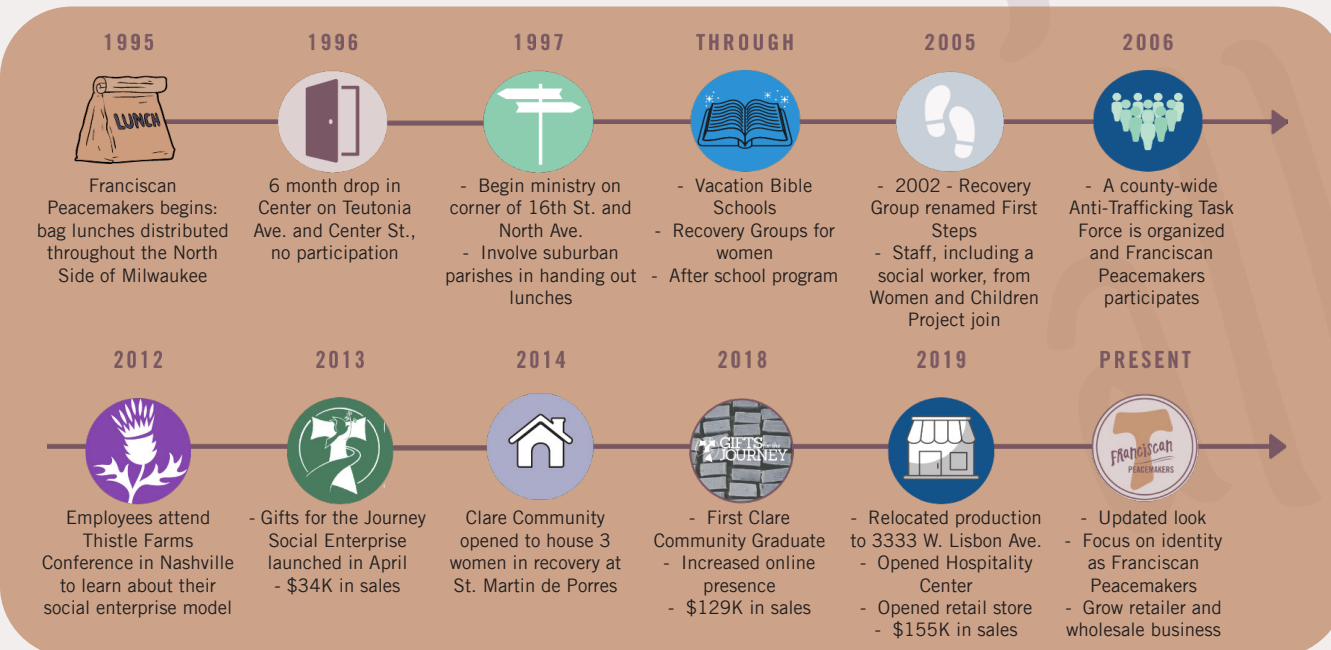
1995

LUNCH

Franciscan Peacemakers begins: bag lunches distributed throughout the North Side of Milwaukee

1996

6 month drop in Center on Teutonia Ave. and Center St., no participation

1997

- Begin ministry on corner of 16th St. and North Ave.
- Involve suburban parishes in handing out lunches

THROUGH

- Vacation Bible Schools
- Recovery Groups for women
- After school program

2005

- 2002 - Recovery Group renamed First Steps
- Staff, including a social worker, from Women and Children Project join

2006

- A county-wide Anti-Trafficking Task Force is organized and Franciscan Peacemakers participates

2012

Employees attend Thistle Farms Conference in Nashville to learn about their social enterprise model

2013

- Gifts for the Journey Social Enterprise launched in April
- $34K in sales

2014

Clare Community opened to house 3 women in recovery at St. Martin de Porres

2018

GIFTS for the JOURNEY

- First Clare Community Graduate
- Increased online presence
- $129K in sales

2019

- Relocated production to 3333 W. Lisbon Ave.
- Opened Hospitality Center
- Opened retail store
- $155K in sales

PRESENT

Franciscan PEACEMAKERS

- Updated look
- Focus on identity as Franciscan Peacemakers
- Grow retailer and wholesale business